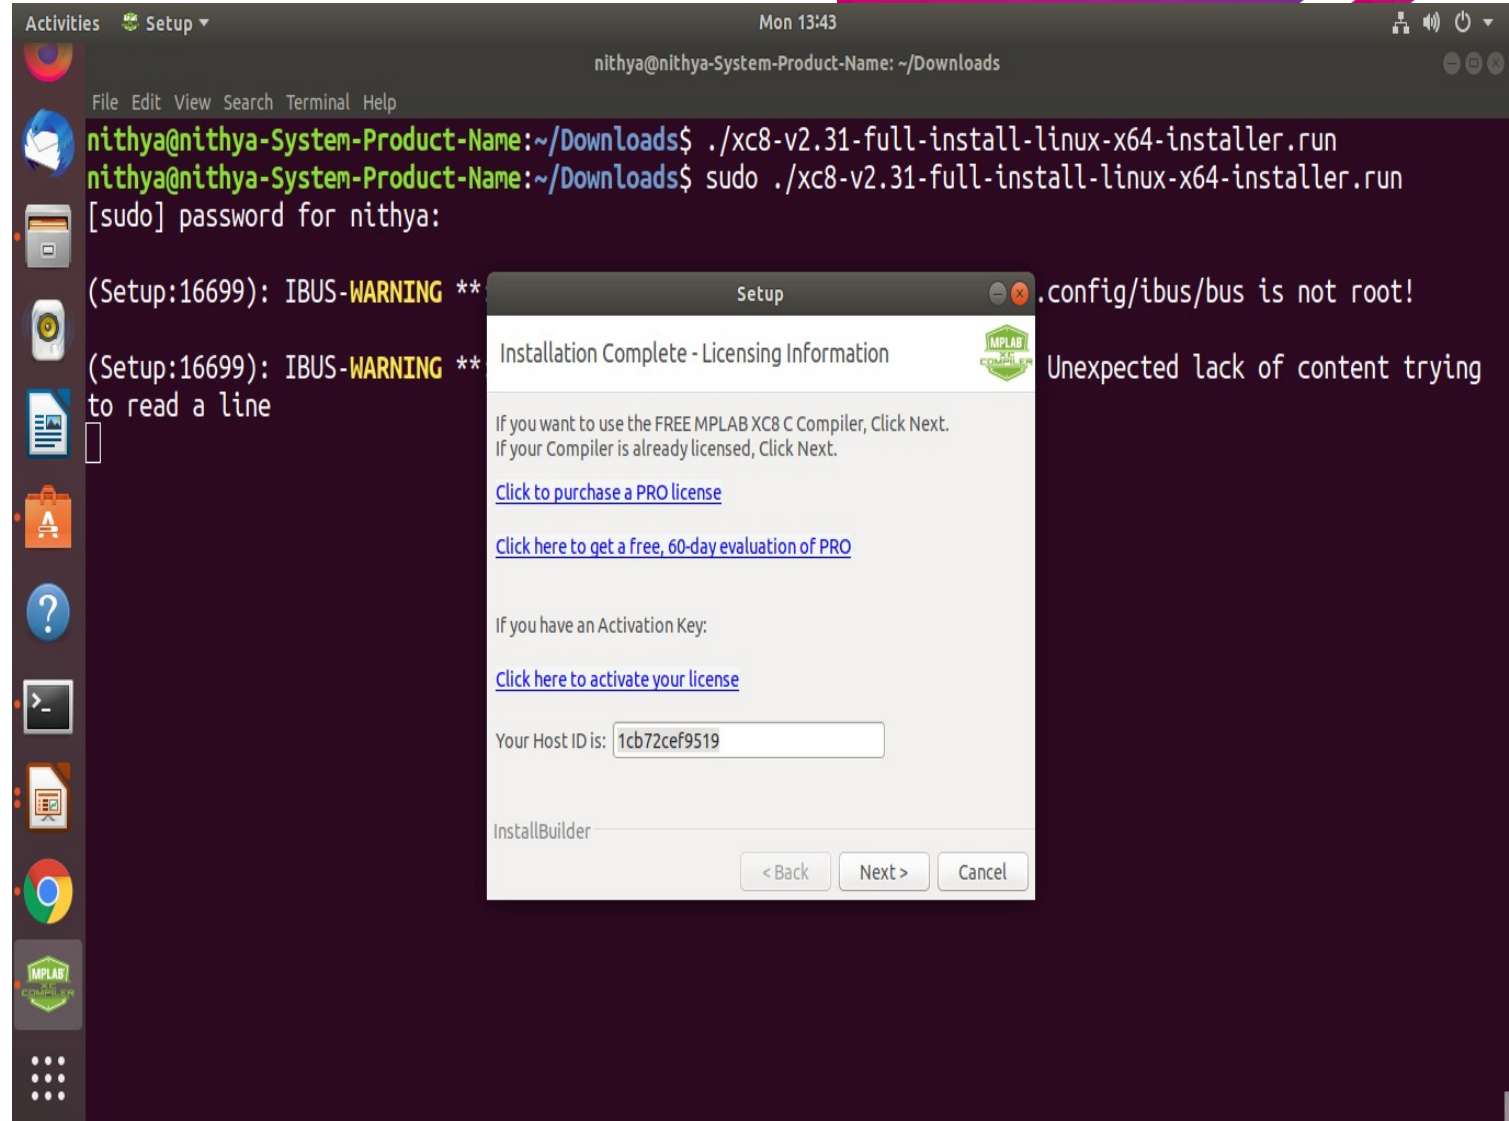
Activities Setup ▾ Mon 13:43

nithya@nithya-System-Product-Name: ~/Downloads

File Edit View Search Terminal Help

nithya@nithya-System-Product-Name:~/Downloads$ ./xc8-v2.31-full-install-linux-x64-installer.run
nithya@nithya-System-Product-Name:~/Downloads$ sudo ./xc8-v2.31-full-install-linux-x64-installer.run
[sudo] password for nithya:

(Setup:16699): IBUS-WARNING ** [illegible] .config/ibus/bus is not root!

(Setup:16699): IBUS-WARNING ** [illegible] Unexpected lack of content trying to read a line

Setup

Installation Complete - Licensing Information

MPLAB XC COMPILER

If you want to use the FREE MPLAB XC8 C Compiler, Click Next.
If your Compiler is already licensed, Click Next.

Click to purchase a PRO license

Click here to get a free, 60-day evaluation of PRO

If you have an Activation Key:

Click here to activate your license

Your Host ID is: 1cb72cef9519

InstallBuilder

< Back Next > Cancel

MPLAB XC COMPILER